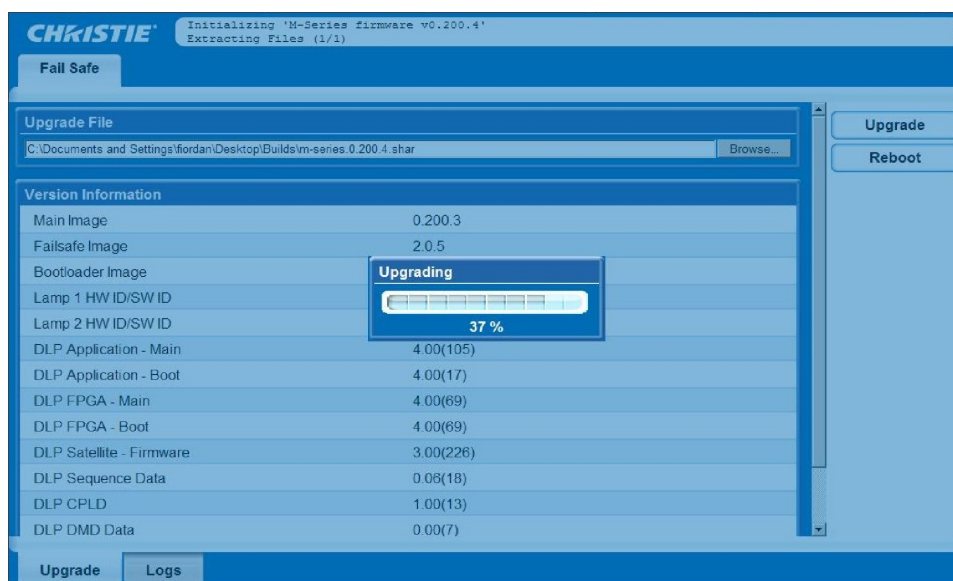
CHRISTIE
Initializing 'M-Series firmware v0.200.4'
Extracting Files (1/1)

Fail Safe

Upgrade File
C:\Documents and Settings\fiordan\Desktop\Builds\m-series.0.200.4.shar
Browse...

Upgrade
Reboot

Version Information

| | |
|---|---|
| Main Image | 0.200.3 |
| Failsafe Image | 2.0.5 |
| Bootloader Image | |
| Lamp 1 HW ID/SW ID | |
| Lamp 2 HW ID/SW ID | |
| DLP Application - Main | 4.00(105) |
| DLP Application - Boot | 4.00(17) |
| DLP FPGA - Main | 4.00(69) |
| DLP FPGA - Boot | 4.00(69) |
| DLP Satellite - Firmware | 3.00(226) |
| DLP Sequence Data | 0.06(18) |
| DLP CPLD | 1.00(13) |
| DLP DMD Data | 0.00(7) |

Upgrading
37 %

Upgrade
Logs